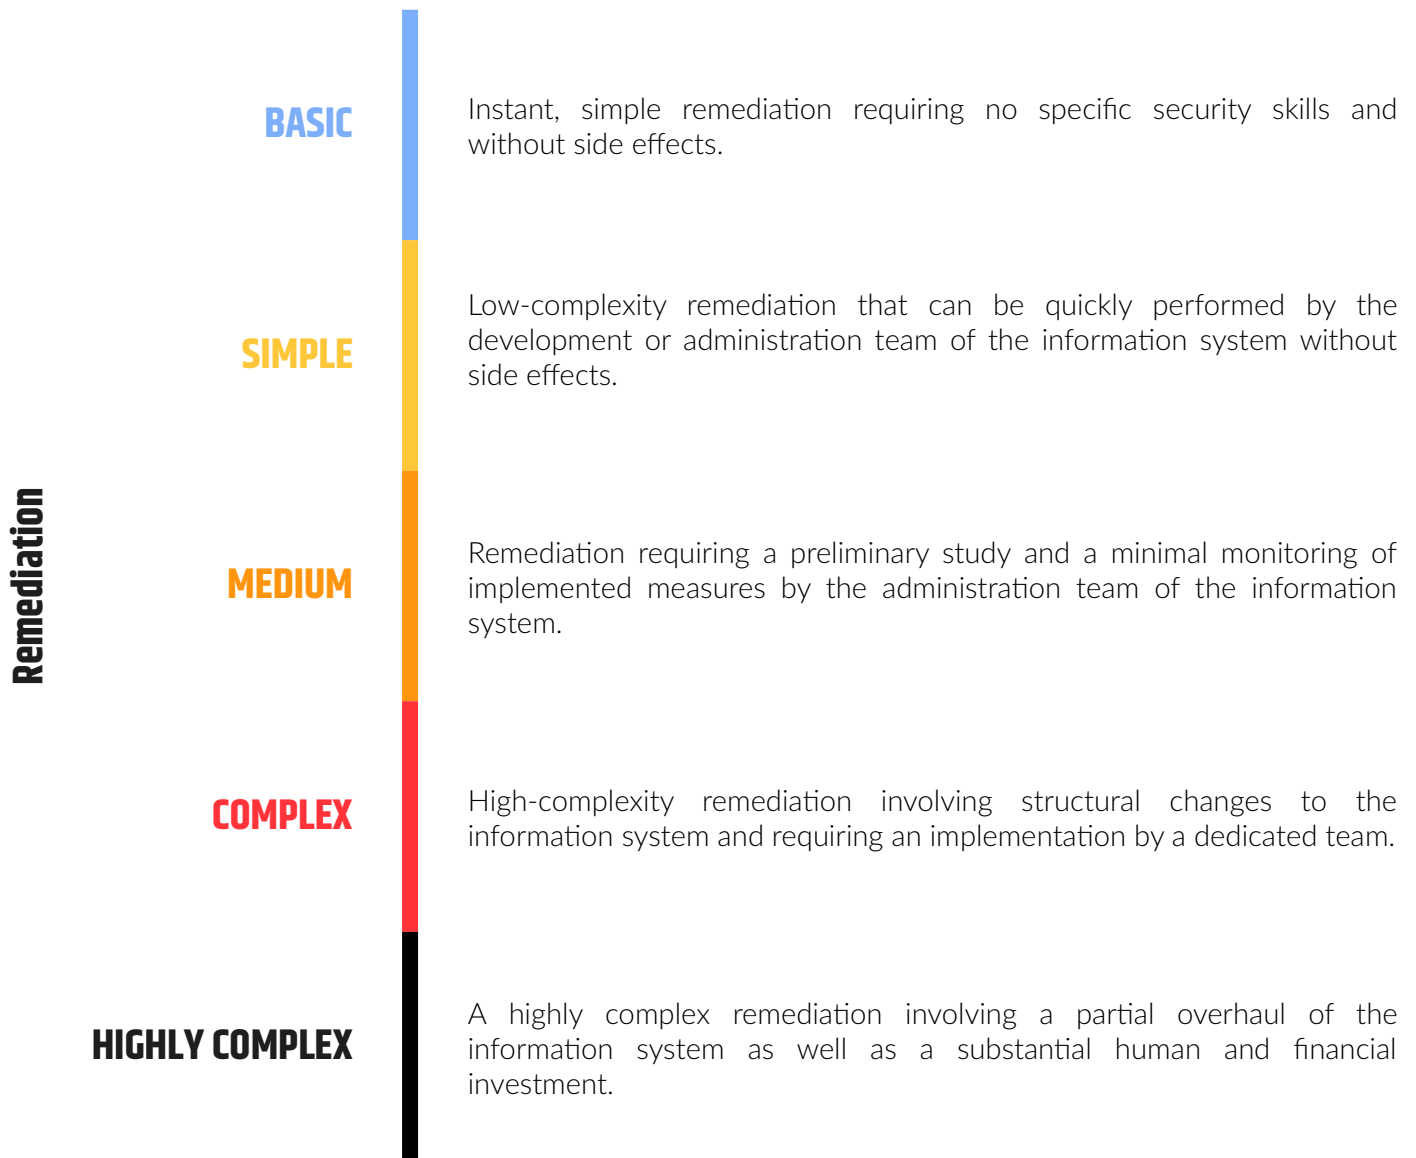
Remediation

BASIC

Instant, simple remediation requiring no specific security skills and without side effects.

SIMPLE

Low-complexity remediation that can be quickly performed by the development or administration team of the information system without side effects.

MEDIUM

Remediation requiring a preliminary study and a minimal monitoring of implemented measures by the administration team of the information system.

COMPLEX

High-complexity remediation involving structural changes to the information system and requiring an implementation by a dedicated team.

HIGHLY COMPLEX

A highly complex remediation involving a partial overhaul of the information system as well as a substantial human and financial investment.